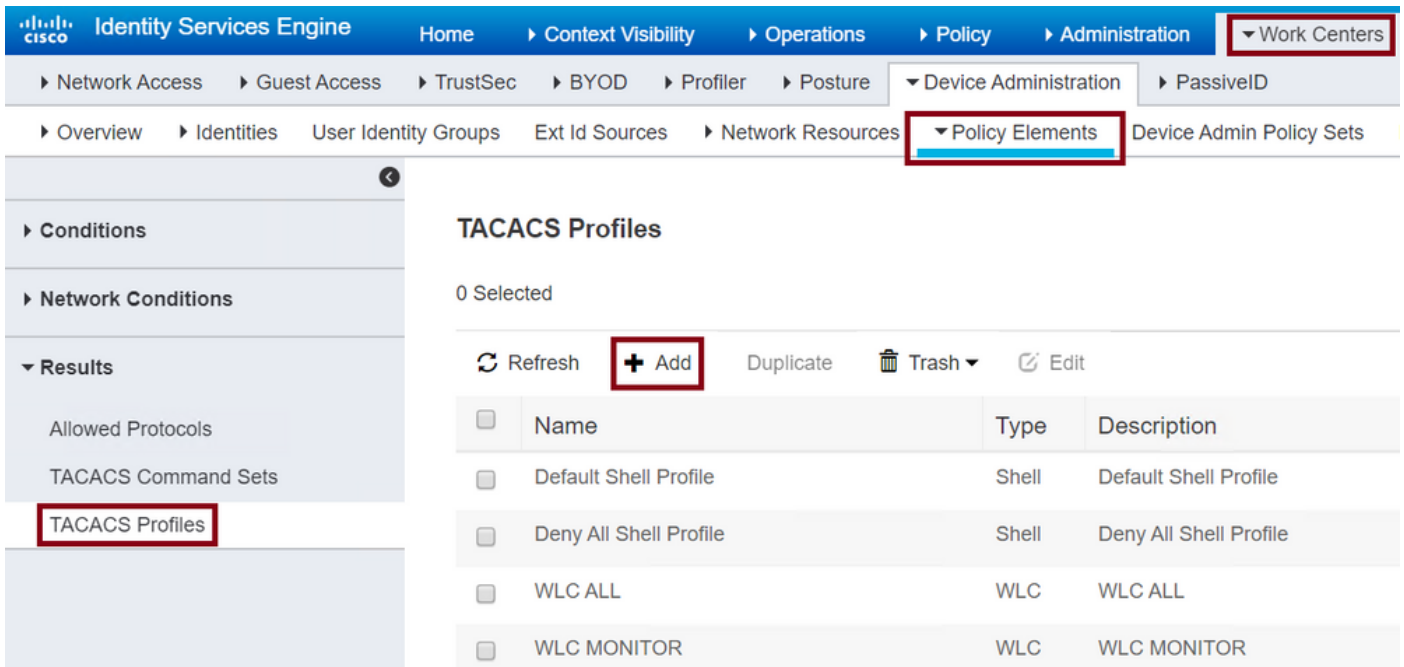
cisco Identity Services Engine Home ▸ Context Visibility ▸ Operations ▸ Policy ▸ Administration ▾ Work Centers

▸ Network Access ▸ Guest Access ▸ TrustSec ▸ BYOD ▸ Profiler ▸ Posture ▾ Device Administration ▸ PassiveID

▸ Overview ▸ Identities User Identity Groups Ext Id Sources ▸ Network Resources ▾ Policy Elements Device Admin Policy Sets

▸ Conditions

▸ Network Conditions

▾ Results

Allowed Protocols

TACACS Command Sets

TACACS Profiles

TACACS Profiles

0 Selected

Refresh + Add Duplicate Trash ▾ Edit

| | Name | Type | Description |
|---|---|---|---|
| | Default Shell Profile | Shell | Default Shell Profile |
| | Deny All Shell Profile | Shell | Deny All Shell Profile |
| | WLC ALL | WLC | WLC ALL |
| | WLC MONITOR | WLC | WLC MONITOR |